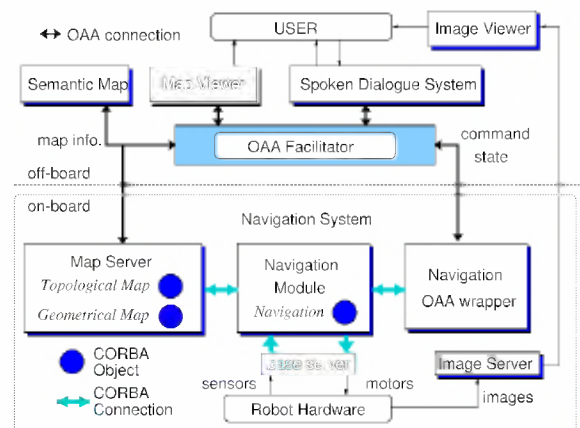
↔ OAA connection

USER

Image Viewer

Semantic Map

Map Viewer

Spoken Dialogue System

map info.

command state

OAA Facilitator

off-board

on-board

Navigation System

Map Server

Topological Map

Geometrical Map

Navigation Module

Navigation

Navigation OAA wrapper

CORBA Object

CORBA Connection

Base Server

Image Server

sensors

motors

images

Robot Hardware